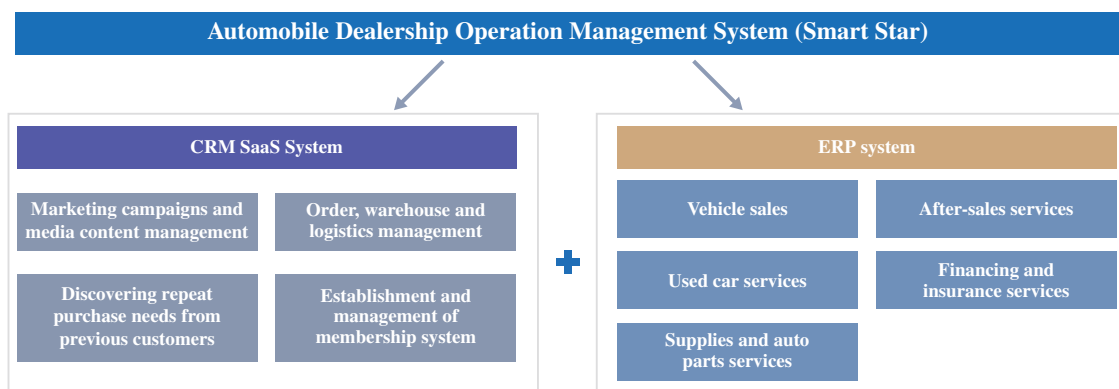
Automobile Dealership Operation Management System (Smart Star)

CRM SaaS System

Marketing campaigns and media content management

Order, warehouse and logistics management

Discovering repeat purchase needs from previous customers

Establishment and management of membership system

+

ERP system

Vehicle sales

After-sales services

Used car services

Financing and insurance services

Supplies and auto parts services